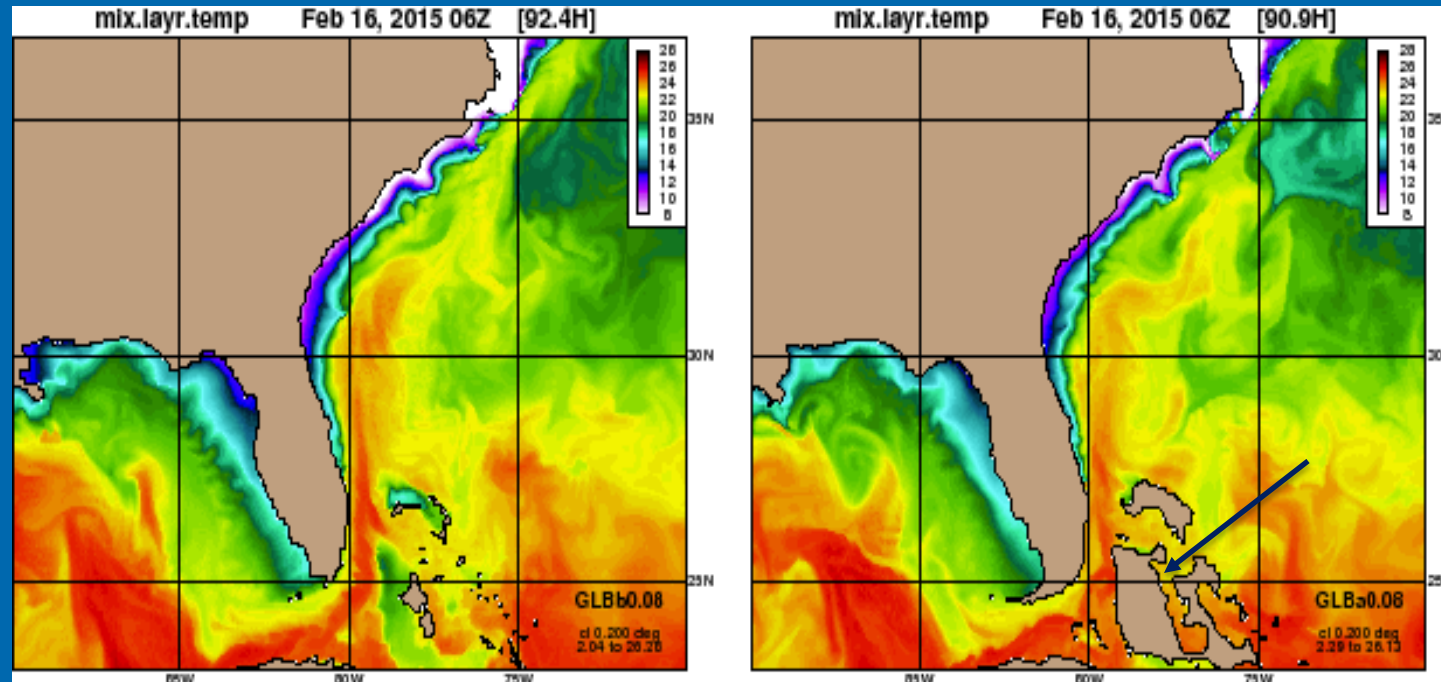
mix.layr.temp Feb 16, 2015 06Z [92.4H]

28
26
24
22
20
18
16
14
12
10
8

35N
30N
25N

GLBb0.08
ci 0.200 deg
2.04 to 26.26

85W 80W 75W

mix.layr.temp Feb 16, 2015 06Z [90.9H]

28
26
24
22
20
18
16
14
12
10
8

35
30
25

GLBa0.08
ci 0.200 deg
2.29 to 26.13

85W 80W 75W